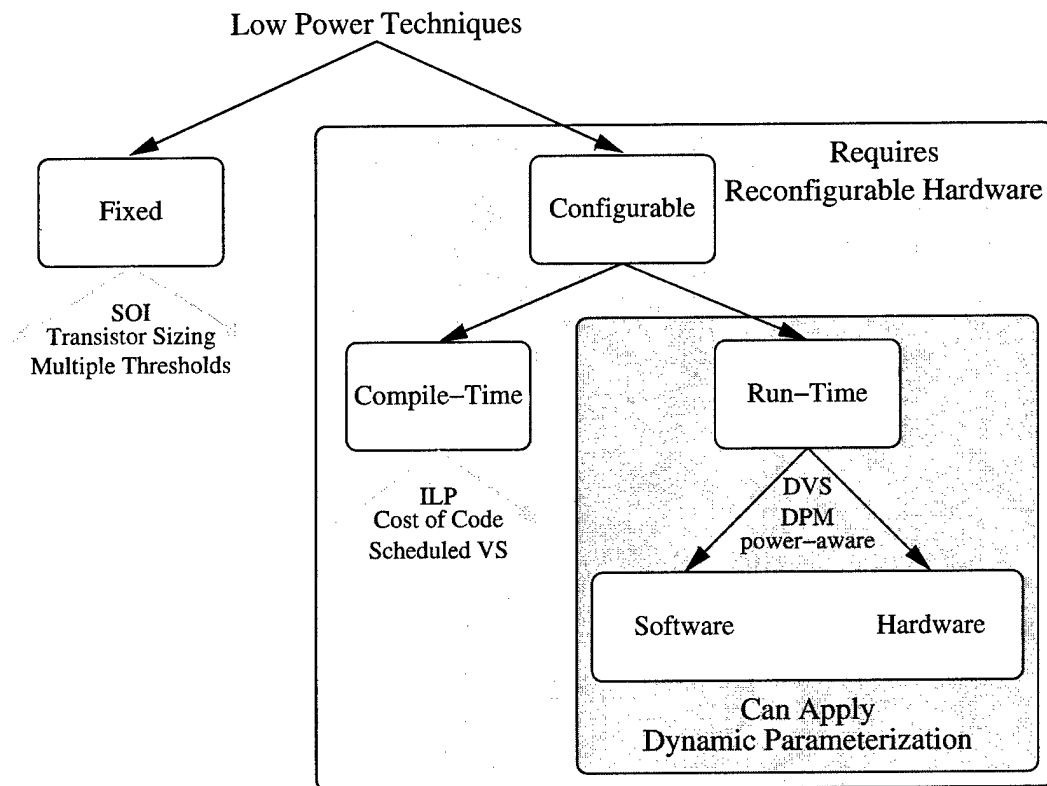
Low Power Techniques

Fixed

SOI
Transistor Sizing
Multiple Thresholds

Requires
Reconfigurable Hardware

Configurable

Compile–Time

ILP
Cost of Code
Scheduled VS

Run–Time

DVS
DPM
power–aware

Software

Hardware

Can Apply
Dynamic Parameterization